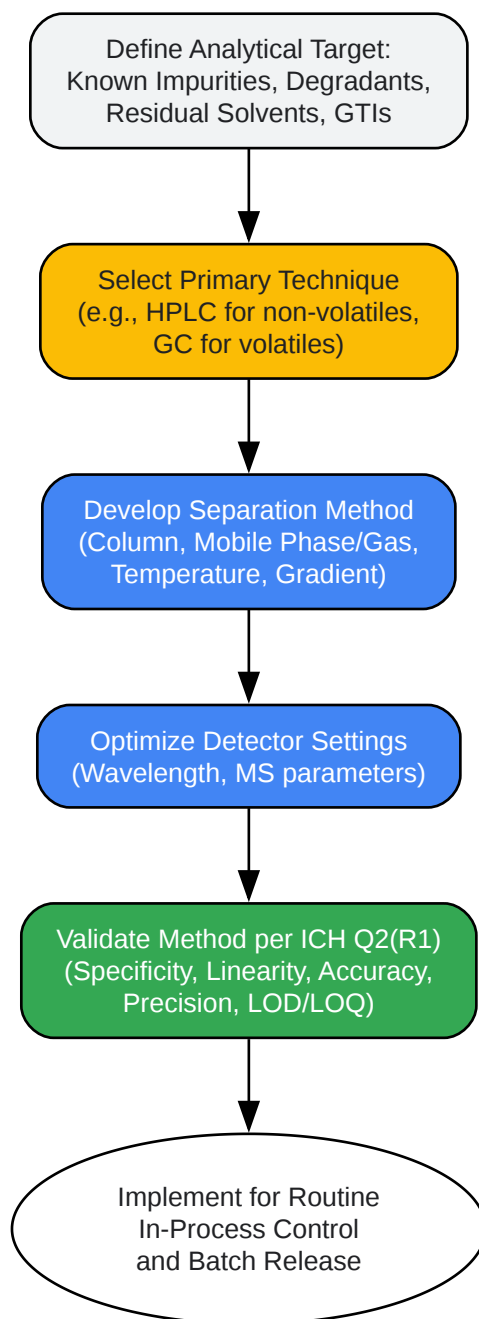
Define Analytical Target:
Known Impurities, Degradants,
Residual Solvents, GTIs

Select Primary Technique
(e.g., HPLC for non-volatiles,
GC for volatiles)

Develop Separation Method
(Column, Mobile Phase/Gas,
Temperature, Gradient)

Optimize Detector Settings
(Wavelength, MS parameters)

Validate Method per ICH Q2(R1)
(Specificity, Linearity, Accuracy,
Precision, LOD/LOQ)

Implement for Routine
In-Process Control
and Batch Release